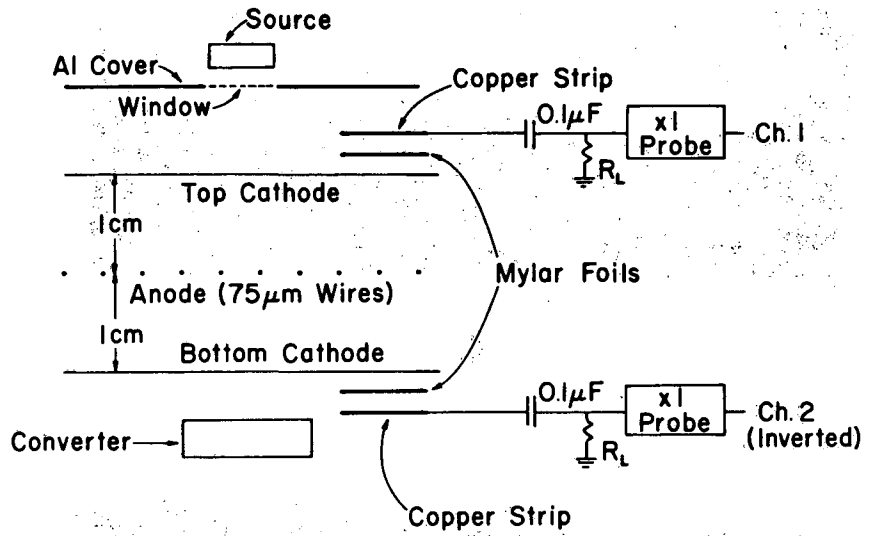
Source
Al Cover
Window
Copper Strip
$0.1\mu F$
x1 Probe
Ch. 1
$R_L$
Top Cathode
1cm
Anode ($75\mu m$ Wires)
Mylar Foils
1cm
Bottom Cathode
$0.1\mu F$
x1 Probe
Ch. 2 (Inverted)
Converter
$R_L$
Copper Strip